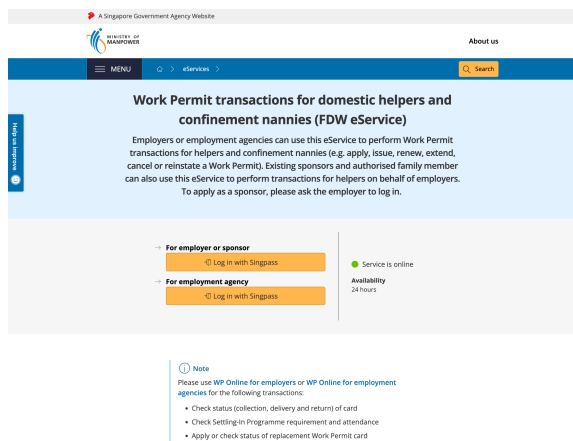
A Singapore Government Agency Website

MINISTRY OF MANPOWER

About us

MENU

eServices

Search

Help us improve

Work Permit transactions for domestic helpers and confinement nannies (FDW eService)

Employers or employment agencies can use this eService to perform Work Permit transactions for helpers and confinement nannies (e.g. apply, issue, renew, extend, cancel or reinstate a Work Permit). Existing sponsors and authorised family member can also use this eService to perform transactions for helpers on behalf of employers. To apply as a sponsor, please ask the employer to log in.

For employer or sponsor

Log in with Singpass

For employment agency

Log in with Singpass

Service is online

Availability
24 hours

Note

Please use WP Online for employers or WP Online for employment agencies for the following transactions:

• Check status (collection, delivery and return) of card
• Check Settling-In Programme requirement and attendance
• Apply or check status of replacement Work Permit card